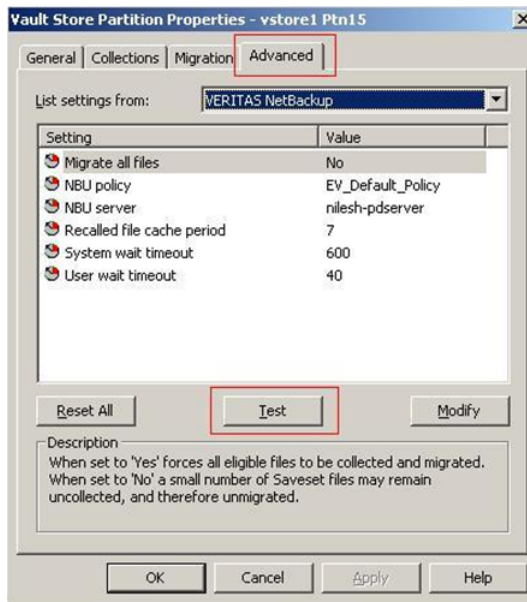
Vault Store Partition Properties - vstore1 Ptn15

General | Collections | Migration | Advanced

List settings from: VERITAS NetBackup

| Setting | Value |
|---|---|
| Migrate all files | No |
| NBU policy | EV_Default_Policy |
| NBU server | nilesh-pdserver |
| Recalled file cache period | 7 |
| System wait timeout | 600 |
| User wait timeout | 40 |

Reset All | Test | Modify

Description
When set to 'Yes' forces all eligible files to be collected and migrated. When set to 'No' a small number of Saveset files may remain uncollected, and therefore unmigrated.

OK | Cancel | Apply | Help